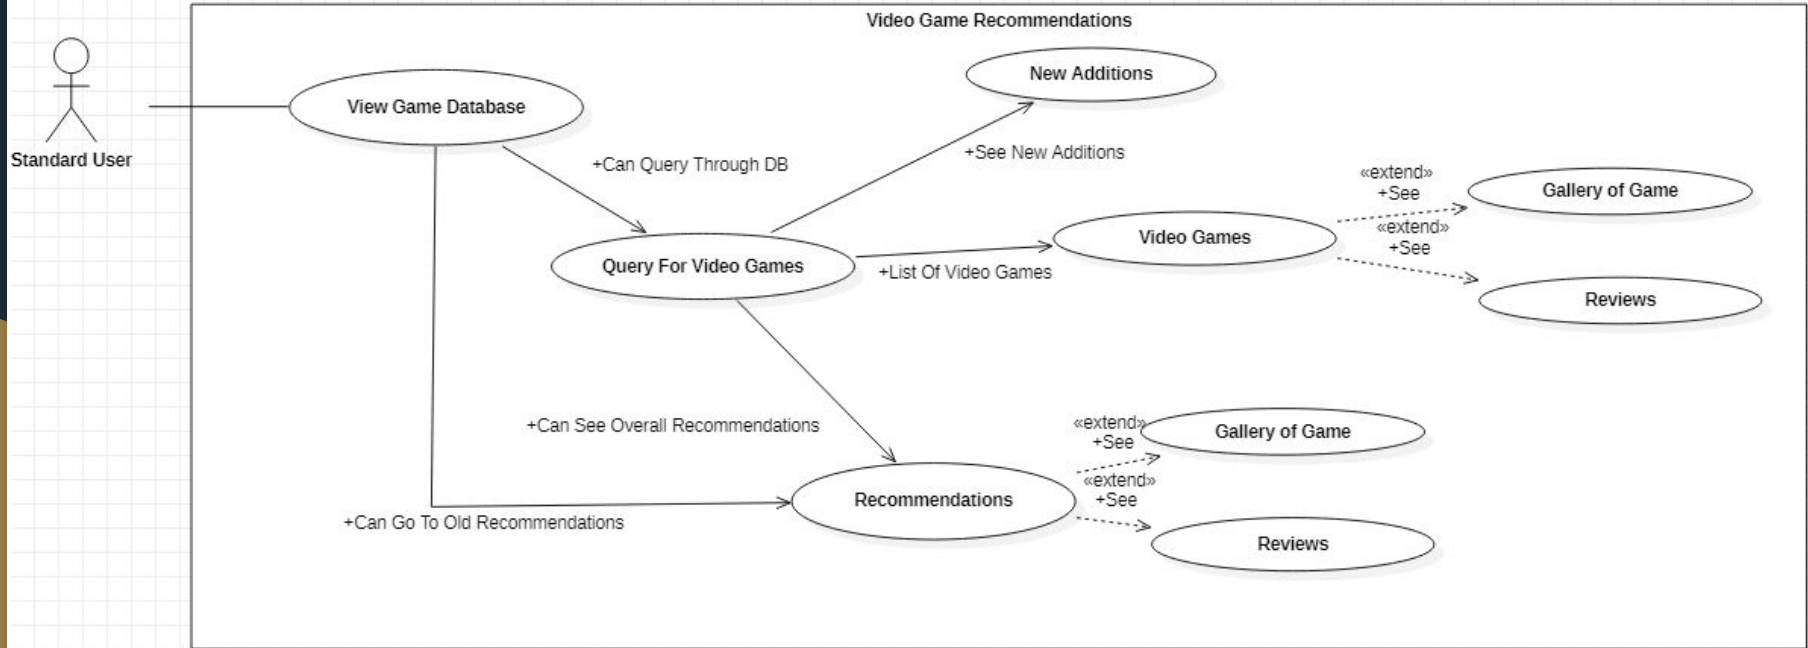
Video Game Recommendations

Standard User

View Game Database

New Additions

+Can Query Through DB

+See New Additions

«extend»
+See

Gallery of Game

Video Games

«extend»
+See

Query For Video Games

+List Of Video Games

Reviews

+Can See Overall Recommendations

«extend»
+See

Gallery of Game

«extend»
+See

Recommendations

+Can Go To Old Recommendations

Reviews